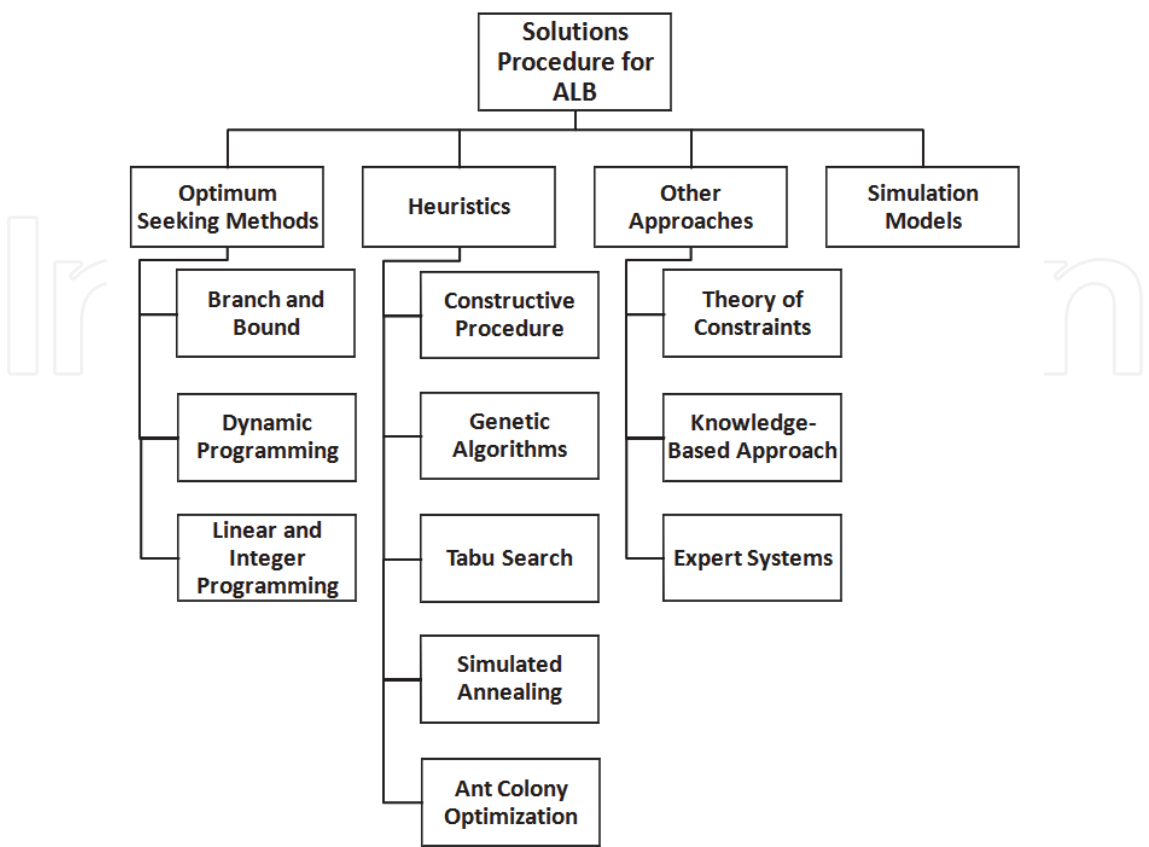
Solutions Procedure for ALB

Optimum Seeking Methods

Branch and Bound

Dynamic Programming

Linear and Integer Programming

Heuristics

Constructive Procedure

Genetic Algorithms

Tabu Search

Simulated Annealing

Ant Colony Optimization

Other Approaches

Theory of Constraints

Knowledge-Based Approach

Expert Systems

Simulation Models